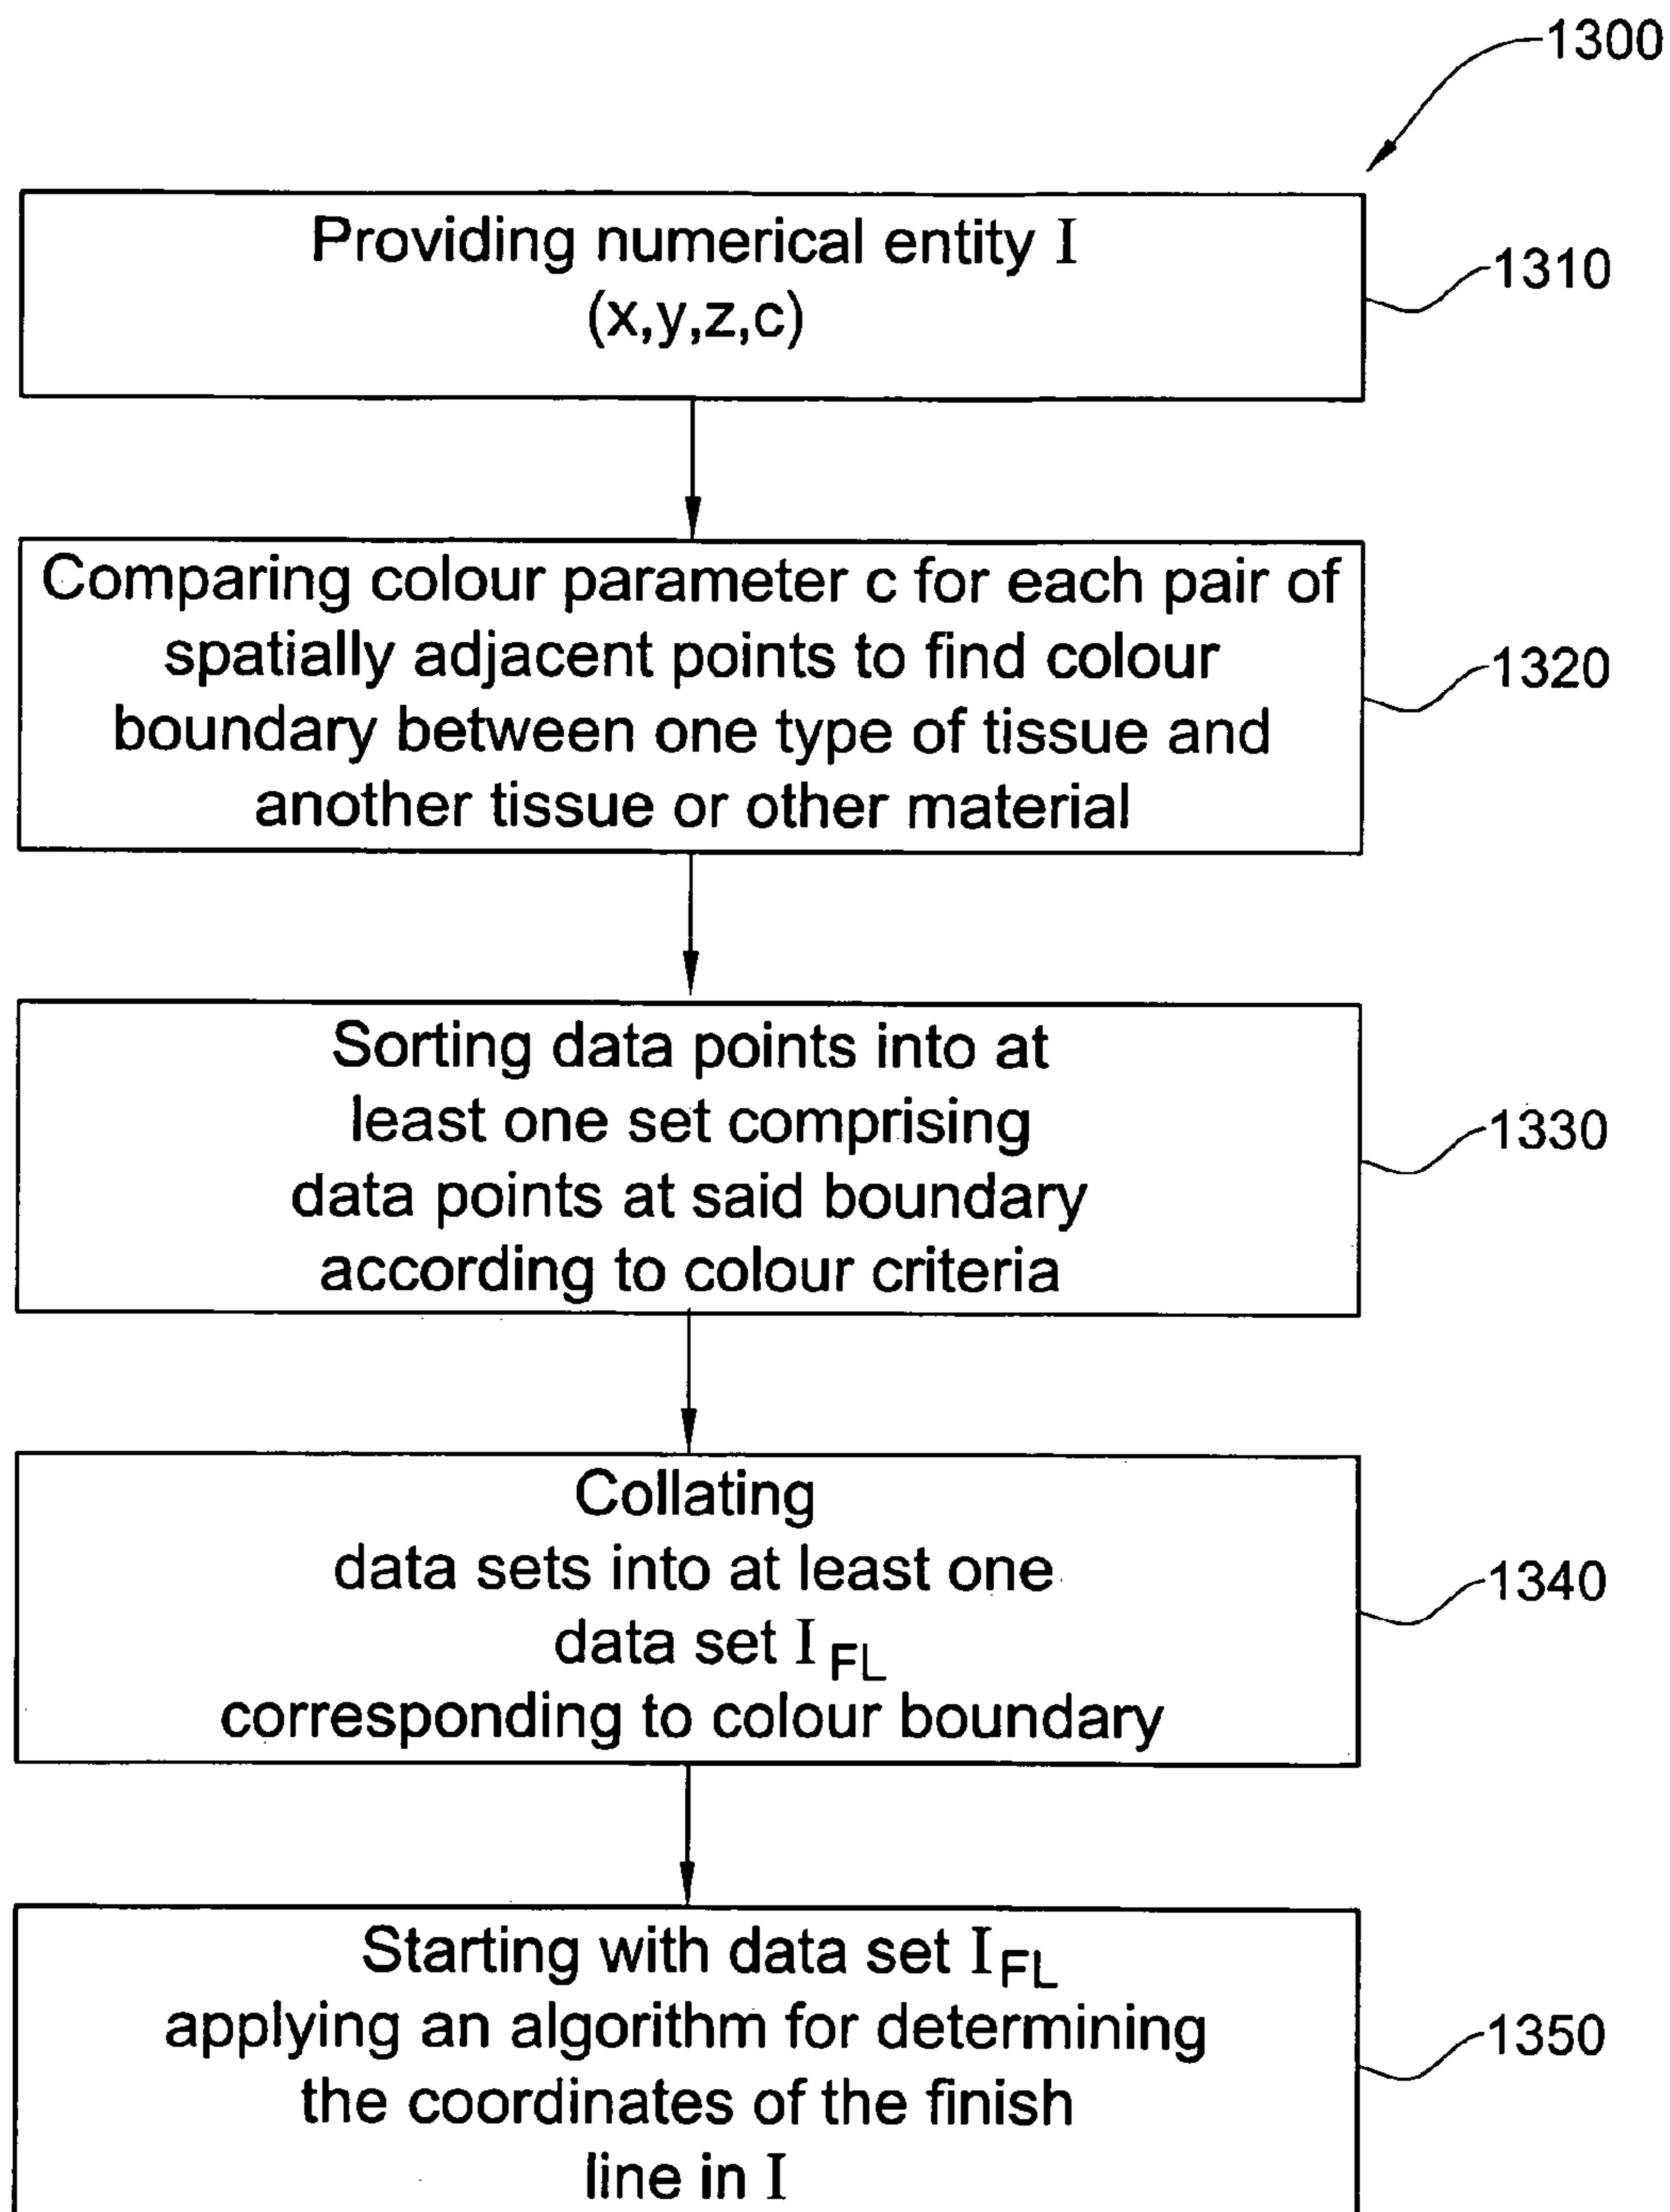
1300

Providing numerical entity I (x,y,z,c)

1310

Comparing colour parameter c for each pair of spatially adjacent points to find colour boundary between one type of tissue and another tissue or other material

1320

Sorting data points into at least one set comprising data points at said boundary according to colour criteria

1330

Collating data sets into at least one data set $I_{FL}$ corresponding to colour boundary

1340

Starting with data set $I_{FL}$ applying an algorithm for determining the coordinates of the finish line in I

1350